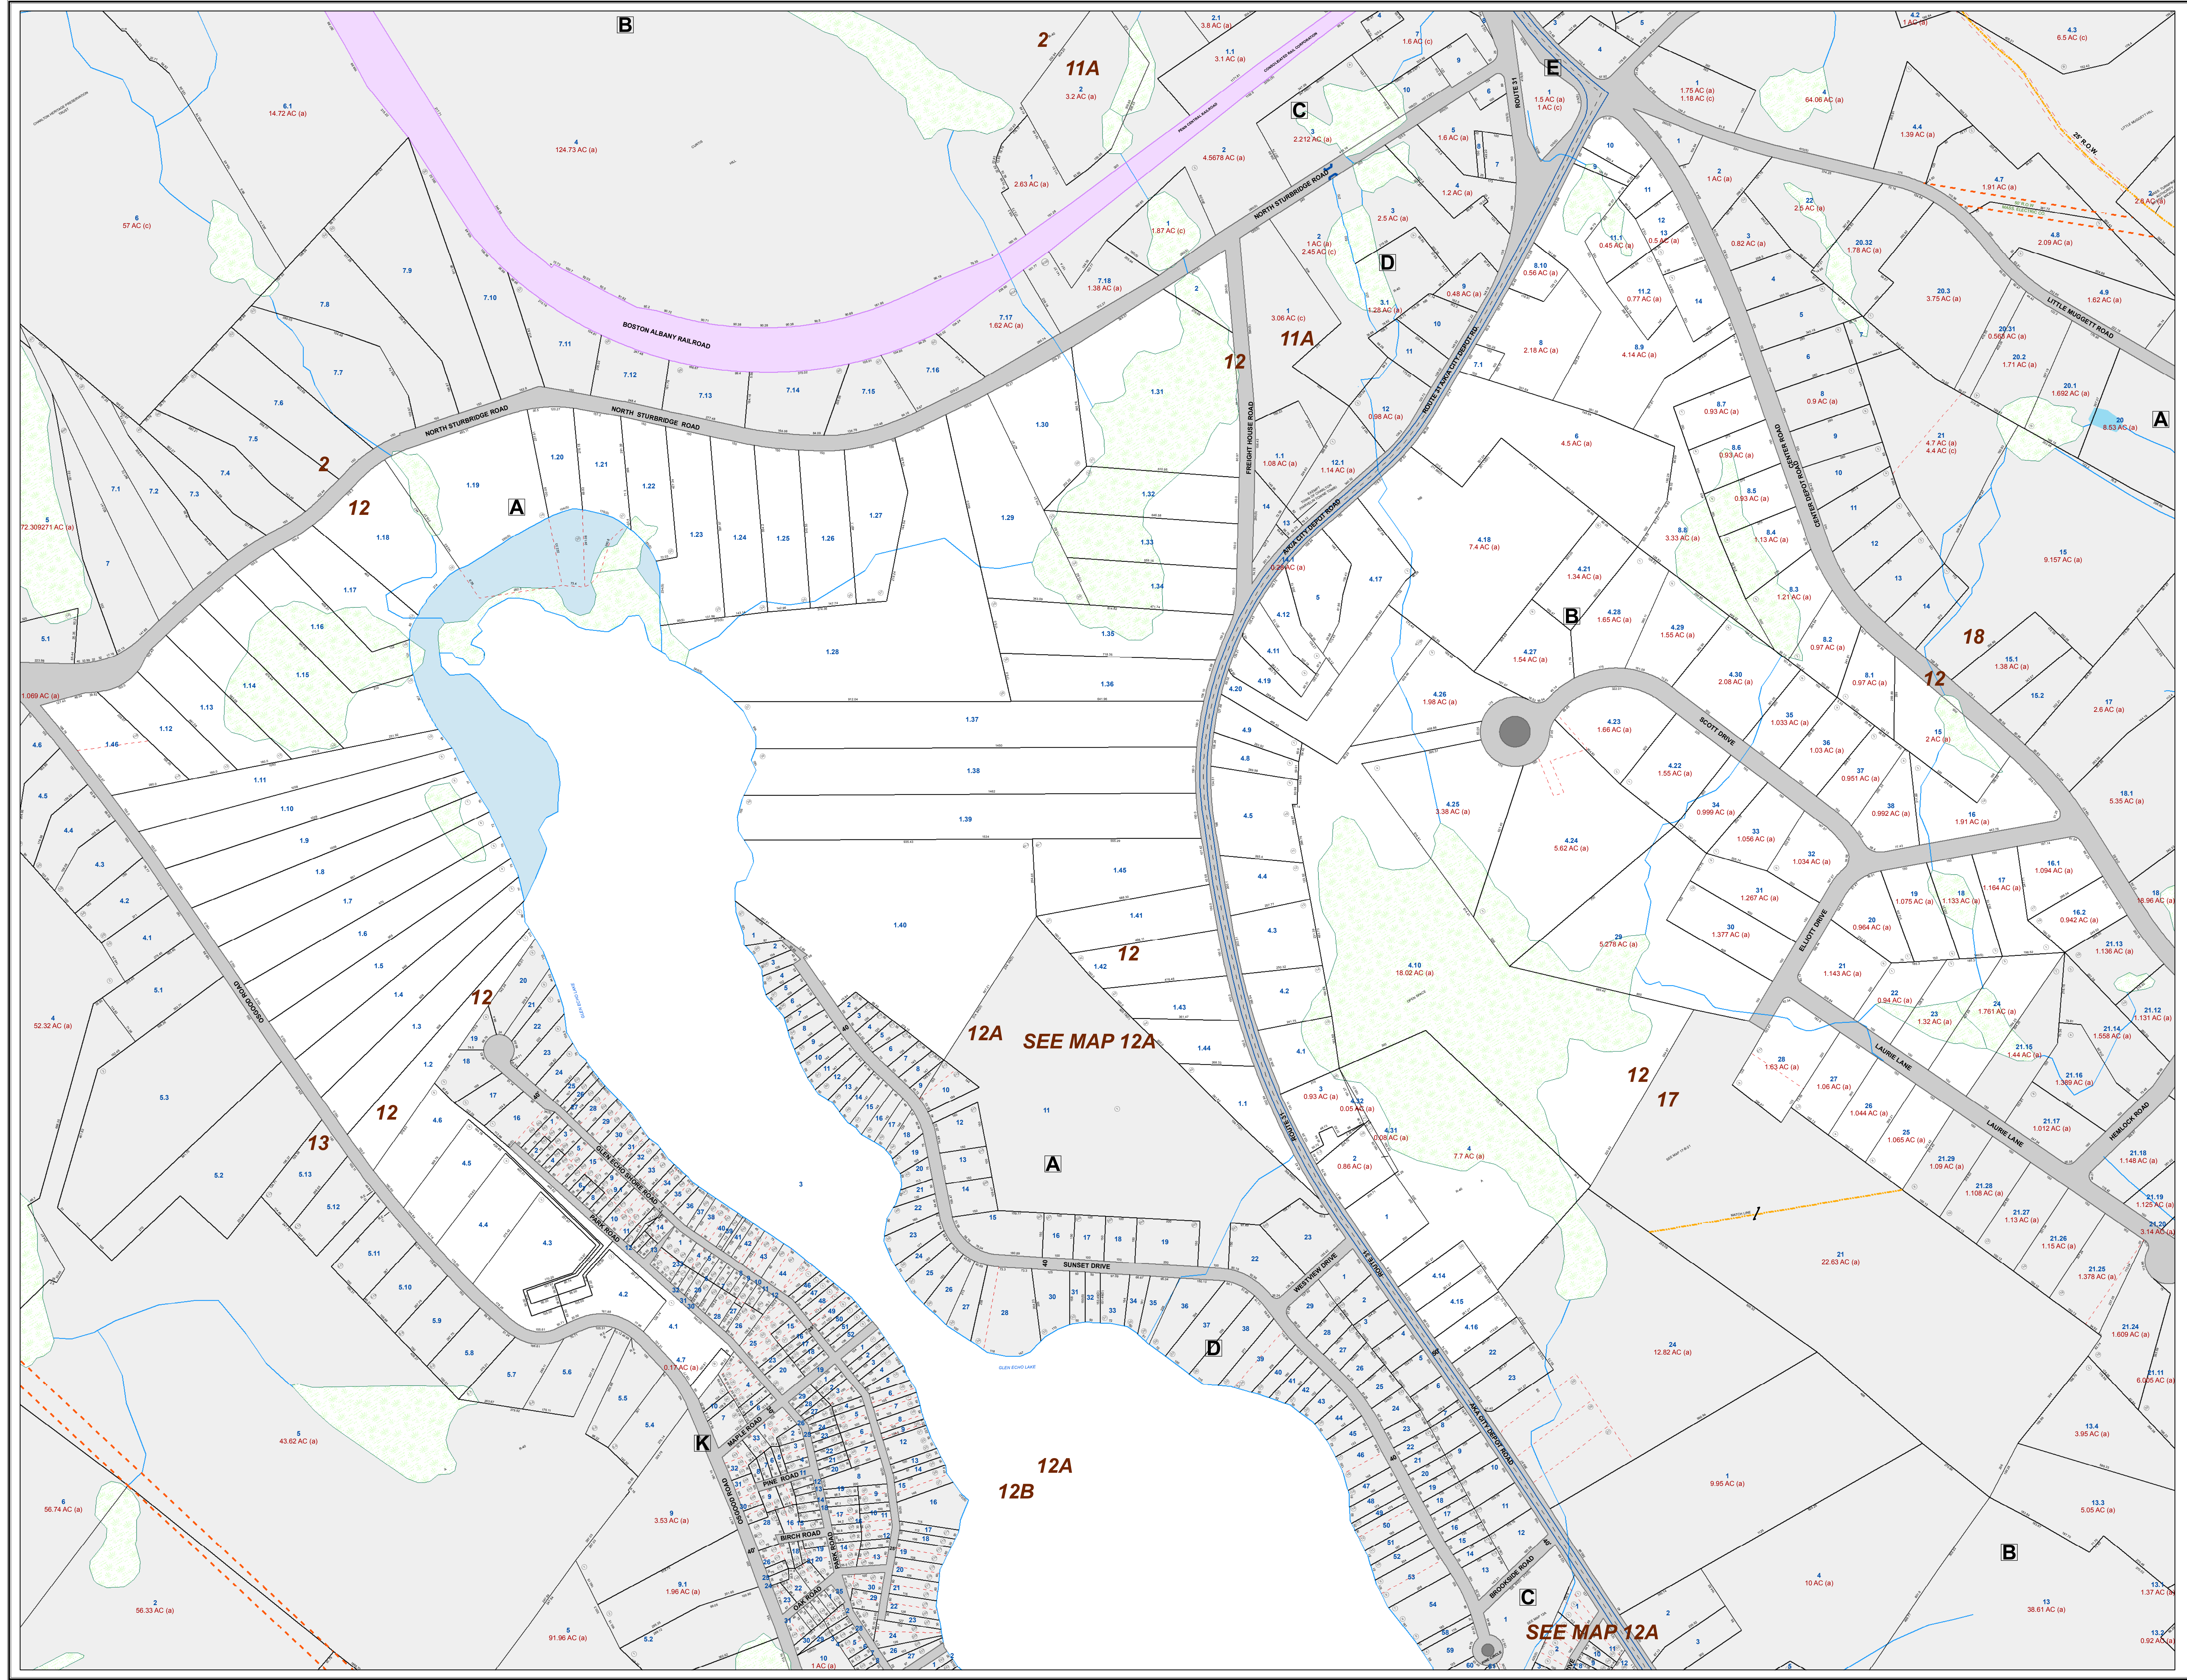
B
2
11A
C
D
E
A
12
11A
12
2
12
A
B
18
12
12
12A SEE MAP 12A
12
13
12
A
12
17
D
K
12A
12B
C
B
SEE MAP 12A

BOSTON ALBANY RAILROAD
NORTH STURBRIDGE ROAD
NORTH STURBRIDGE ROAD
NORTH STURBRIDGE ROAD
FREIGHT HOUSE ROAD
ROUTE 31
ROUTE 31 A/K/A CITY DEPOT RD
A/K/A CITY DEPOT ROAD
CENTER DEPOT ROAD
LITTLE MUGGETT ROAD
SCOTT DRIVE
ELLIOTT DRIVE
LAURIE LANE
LAURIE LANE
HEMLOCK ROAD
SUNSET DRIVE
WESTVIEW DRIVE
ROUTE 31
A/K/A CITY DEPOT ROAD
BROOKSIDE ROAD
GLEN ECHO SHORE ROAD
PARK ROAD
MAPLE ROAD
PINE ROAD
BIRCH ROAD
OAK ROAD
PARK ROAD
OXFORD ROAD
OXFORD ROAD
GLEN ECHO LAKE
25' R.O.W.

6.1
14.72 AC (a)
4
124.73 AC (a)
6
57 AC (c)
2
3.2 AC (a)
1
2.63 AC (a)
2.1
3.8 AC (a)
1.1
3.1 AC (a)
3
2.212 AC (a)
2
4.5678 AC (a)
1
1.87 AC (c)
7.18
1.38 AC (a)
7.17
1.62 AC (a)
1
3.06 AC (c)
1.1
1.08 AC (a)
12.1
1.14 AC (a)
12
0.98 AC (a)
3.1
1.28 AC (a)
2
1 AC (a)
2.45 AC (c)
3
2.5 AC (a)
9
0.48 AC (a)
7
1.6 AC (c)
5
1.6 AC (a)
4
1.2 AC (a)
1
1.5 AC (a)
1 AC (c)
8.10
0.56 AC (a)
8
2.18 AC (a)
11.1
0.45 AC (a)
13
0.5 AC (a)
11.2
0.77 AC (a)
8.9
4.14 AC (a)
1
1.75 AC (a)
1.18 AC (c)
2
1 AC (a)
3
0.82 AC (a)
22
2.5 AC (a)
4
64.06 AC (a)
4.4
1.39 AC (a)
4.2
1.40 (a)
4.3
6.5 AC (c)
4.7
1.91 AC (a)
4.8
2.09 AC (a)
2
2.6 AC (a)
20.32
1.78 AC (a)
20.3
3.75 AC (a)
20.31
0.565 AC (a)
20.2
1.71 AC (a)
4.9
1.62 AC (a)
20.1
1.692 AC (a)
20
8.53 AC (a)
21
4.7 AC (a)
4.4 AC (c)
8.7
0.93 AC (a)
8
0.9 AC (a)
8.6
0.93 AC (a)
8.5
0.93 AC (a)
8.4
1.13 AC (a)
8.8
3.33 AC (a)
8.3
1.21 AC (a)
8.2
0.97 AC (a)
8.1
0.97 AC (a)
15
9.157 AC (a)
15.1
1.38 AC (a)
17
2.6 AC (a)
18.1
5.35 AC (a)
6
4.5 AC (a)
4.18
7.4 AC (a)
4.21
1.34 AC (a)
4.28
1.65 AC (a)
4.29
1.55 AC (a)
4.27
1.54 AC (a)
4.26
1.98 AC (a)
4.30
2.08 AC (a)
4.23
1.66 AC (a)
4.22
1.55 AC (a)
35
1.033 AC (a)
36
1.03 AC (a)
37
0.951 AC (a)
38
0.992 AC (a)
15
2 AC (a)
16
1.91 AC (a)
34
0.999 AC (a)
33
1.056 AC (a)
32
1.034 AC (a)
4.25
3.38 AC (a)
4.24
5.62 AC (a)
31
1.267 AC (a)
30
1.377 AC (a)
19
1.075 AC (a)
18
1.133 AC (a)
17
1.164 AC (a)
16.1
1.094 AC (a)
16.2
0.942 AC (a)
18
18.96 AC (a)
20
0.964 AC (a)
21.13
1.136 AC (a)
29
5.278 AC (a)
4.10
18.02 AC (a)
21
1.143 AC (a)
22
0.94 AC (a)
23
1.32 AC (a)
24
1.761 AC (a)
21.12
1.131 AC (a)
21.14
1.558 AC (a)
21.15
1.44 AC (a)
21.16
1.389 AC (a)
28
1.63 AC (a)
27
1.06 AC (a)
26
1.044 AC (a)
25
1.065 AC (a)
21.29
1.09 AC (a)
21.17
1.012 AC (a)
21.18
1.148 AC (a)
21.28
1.108 AC (a)
21.27
1.13 AC (a)
21.26
1.15 AC (a)
21.19
1.125 AC (a)
21.20
3.14 AC (a)
21.25
1.378 AC (a)
21
22.63 AC (a)
21.24
1.609 AC (a)
21.11
6.025 AC (a)
24
12.82 AC (a)
13.4
3.95 AC (a)
1
9.95 AC (a)
13.3
5.05 AC (a)
4
10 AC (a)
13
38.61 AC (a)
13.1
1.37 AC (a)
13.2
0.92 AC (a)
3
0.93 AC (a)
4.32
0.05 AC (a)
4.31
0.08 AC (a)
2
0.86 AC (a)
4
7.7 AC (a)
14.1
0.29 AC (a)
5
72.309271 AC (a)
1.069 AC (a)
4
52.32 AC (a)
5
43.62 AC (a)
6
56.74 AC (a)
2
56.33 AC (a)
5
91.96 AC (a)
9
3.53 AC (a)
9.1
1.96 AC (a)
4.7
0.17 AC (a)
10
1 AC (a)

7.9
7.8
7.10
7.11
7.7
7.6
7.5
7.4
7.1
7.2
7.3
7
7.12
7.13
7.14
7.15
7.16
1.19
1.20
1.21
1.22
1.23
1.24
1.25
1.26
1.27
1.18
1.17
1.16
1.15
1.14
1.13
1.12
1.11
1.10
1.9
1.8
1.7
1.6
1.5
1.4
1.3
1.2
1.46
1.28
1.29
1.30
1.31
1.32
1.33
1.34
1.35
1.36
1.37
1.38
1.39
1.40
1.41
1.42
1.43
1.44
1.45
1.1
5.1
4.6
4.5
4.4
4.3
4.2
4.1
5.1
5.3
5.2
5.13
5.12
5.11
5.10
5.9
5.8
5.7
5.6
5.5
5.4
4.6
4.5
4.4
4.3
4.2
4.1
3
11
4.20
4.19
4.11
4.12
4.17
4.9
4.8
4.5
4.4
4.3
4.2
4.1
4.14
4.15
4.16
7.1
5
14
13
10
11
9
10
11
12
13
14
1
2
3
4
5
6
7
8
9
10
11
12
13
14
15.2